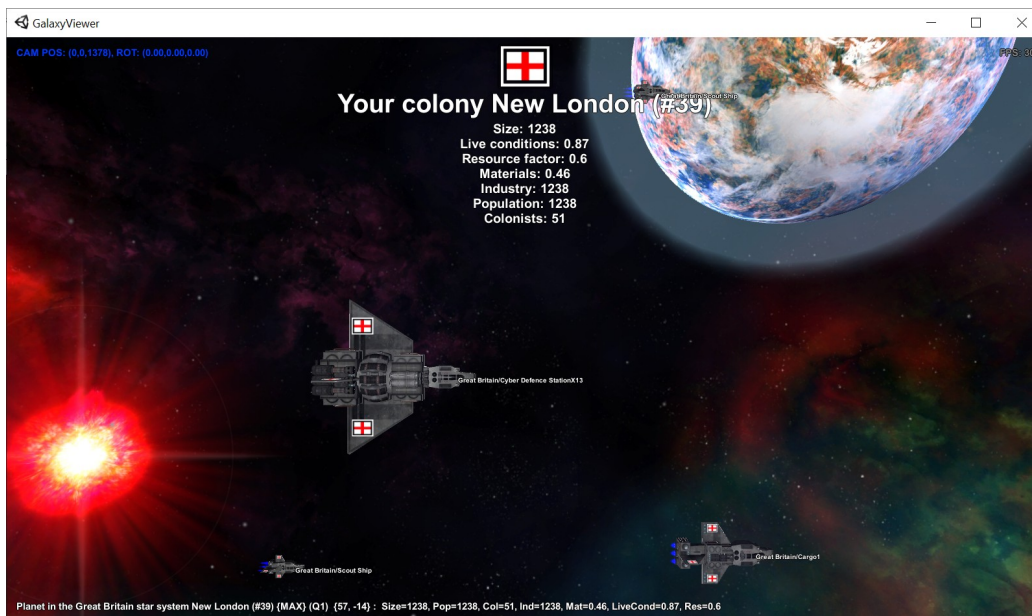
GalaxyViewer

CAM POS: (0,0,1378), ROT: (0.00,0.00,0.00)

FPS: 30

Great Britain/Scout Ship

Your colony New London (#39)

Size: 1238
Live conditions: 0.87
Resource factor: 0.6
Materials: 0.46
Industry: 1238
Population: 1238
Colonists: 51

Great Britain/Cyber Defence StationX13

Great Britain/Cargo1

Great Britain/Scout Ship

Planet in the Great Britain star system New London (#39) {MAX} (Q1) {57, -14} : Size=1238, Pop=1238, Col=51, Ind=1238, Mat=0.46, LiveCond=0.87, Res=0.6